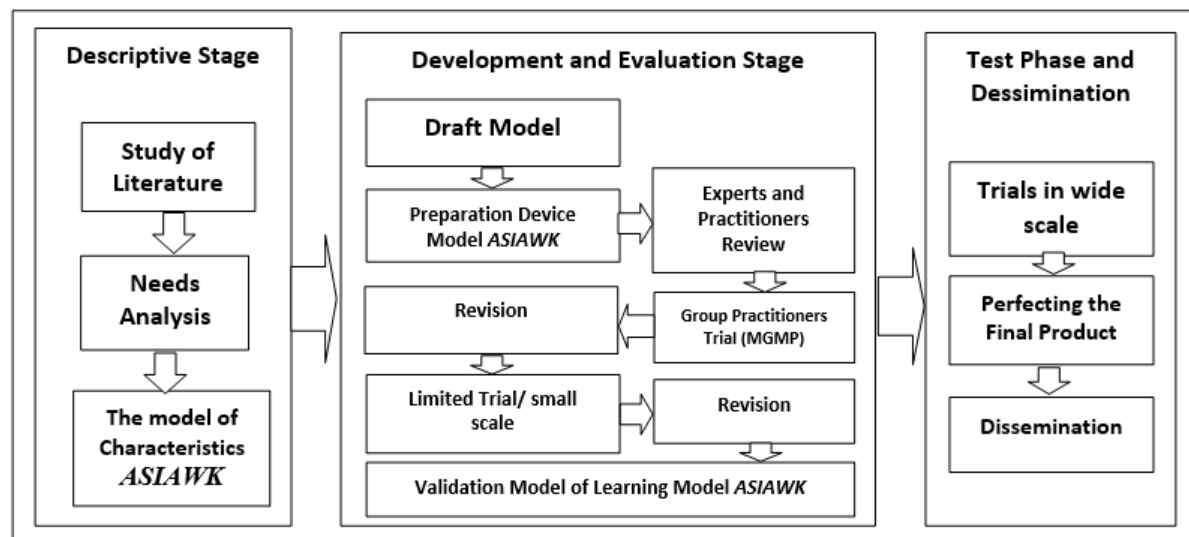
Descriptive Stage

Study of Literature

Needs Analysis

The model of Characteristics *ASIAWK*

Development and Evaluation Stage

Draft Model

Preparation Device Model *ASIAWK*

Experts and Practitioners Review

Revision

Group Practitioners Trial (MGMP)

Limited Trial/ small scale

Revision

Validation Model of Learning Model *ASIAWK*

Test Phase and Dessimination

Trials in wide scale

Perfecting the Final Product

Dissemination